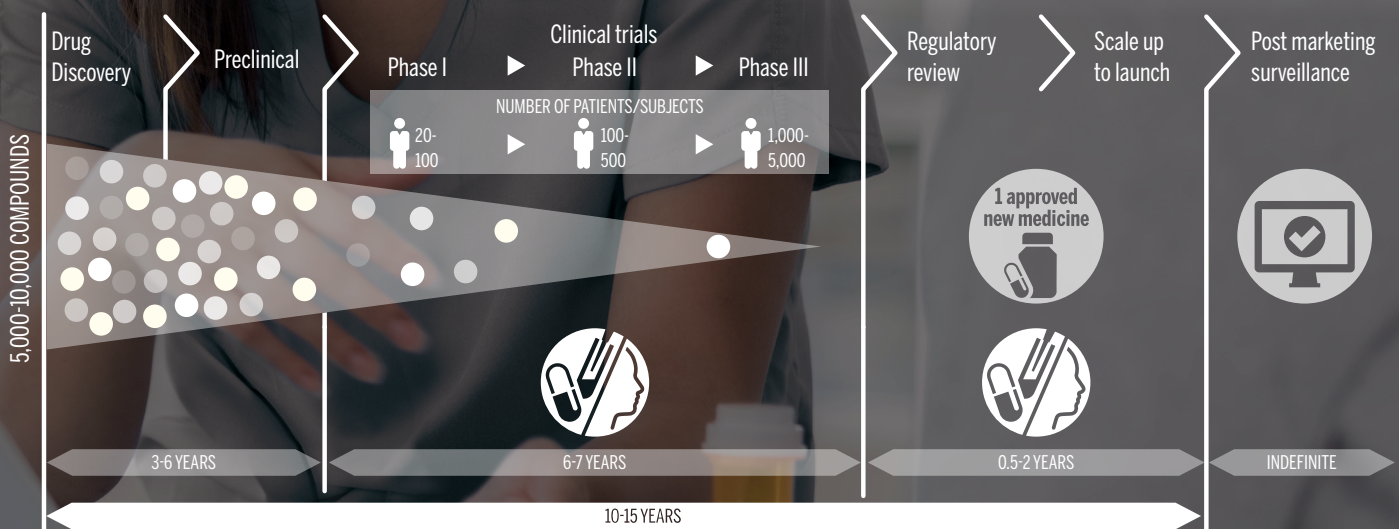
5,000-10,000 COMPOUNDS

Drug Discovery

Preclinical

Clinical trials

Phase I

Phase II

Phase III

NUMBER OF PATIENTS/SUBJECTS

20-100

100-500

1,000-5,000

Regulatory review

Scale up to launch

Post marketing surveillance

1 approved new medicine

3-6 YEARS

6-7 YEARS

0.5-2 YEARS

INDEFINITE

10-15 YEARS